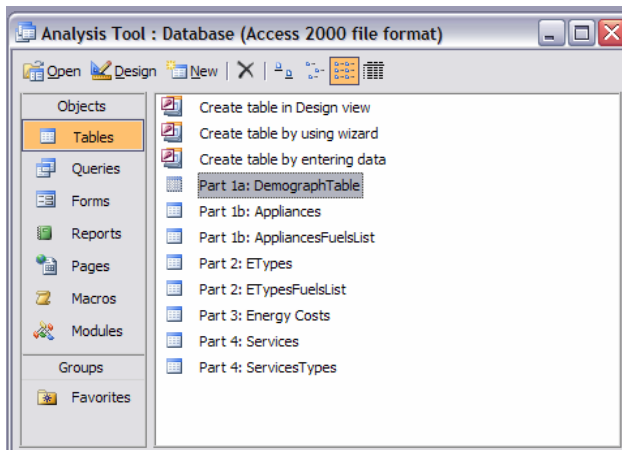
Analysis Tool : Database (Access 2000 file format)

Open Design New

Objects
Tables
Queries
Forms
Reports
Pages
Macros
Modules
Groups
Favorites

Create table in Design view
Create table by using wizard
Create table by entering data
Part 1a: DemographTable
Part 1b: Appliances
Part 1b: AppliancesFuelsList
Part 2: ETypes
Part 2: ETypesFuelsList
Part 3: Energy Costs
Part 4: Services
Part 4: ServicesTypes